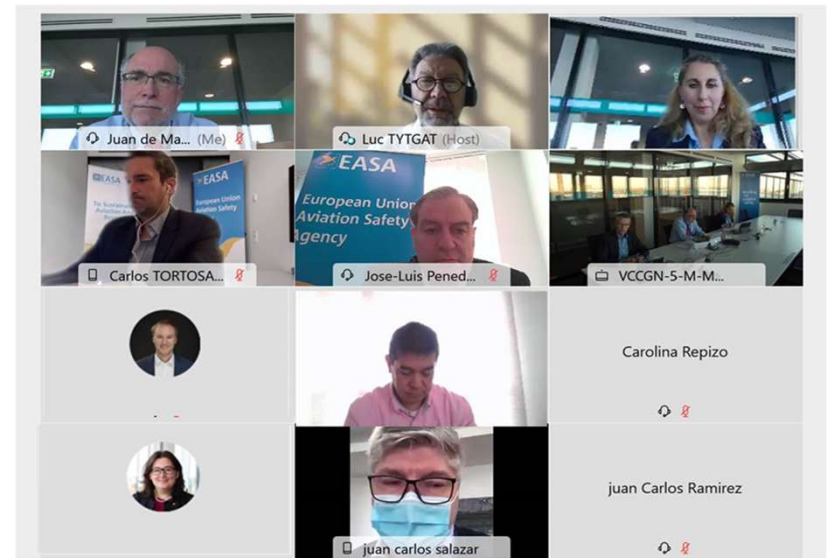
Juan de Ma... (Me)

Luc TYTGAT (Host)

EASA
European Union Aviation Safety

EASA
European Union Aviation Safety Agency

Carlos TORTOSA...

Jose-Luis Pened...

VCCGN-5-M-M...

Carolina Repizo

juan Carlos Ramirez

juan carlos salazar